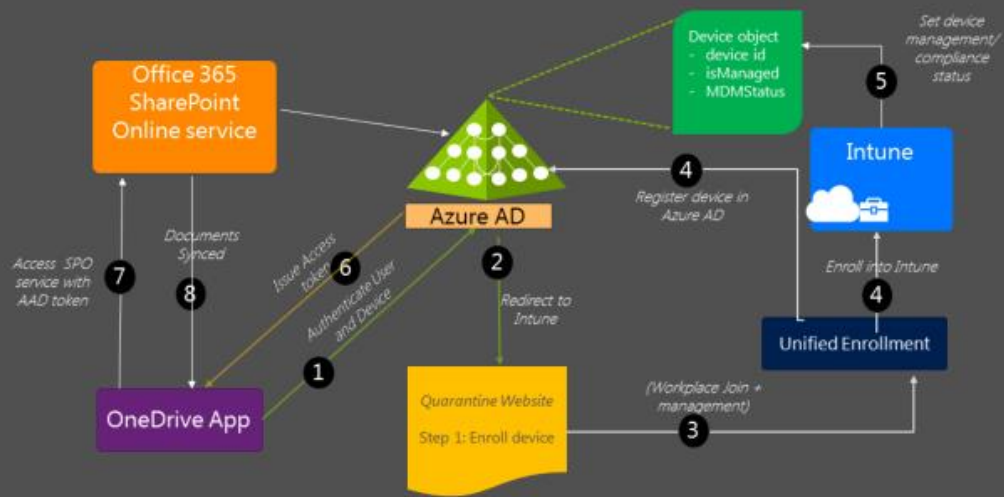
Office 365 SharePoint Online service

Device object
- device id
- isManaged
- MDMStatus

Set device management/ compliance status

5

Intune

4

Register device in Azure AD

Azure AD

Documents Synced

Issue Access token

6

2

Access SPO service with AAD token

7

8

Authenticate User and Device

Redirect to Intune

Enroll into Intune

4

Unified Enrollment

1

OneDrive App

Quarantine Website

Step 1: Enroll device

(Workplace Join + management)

3